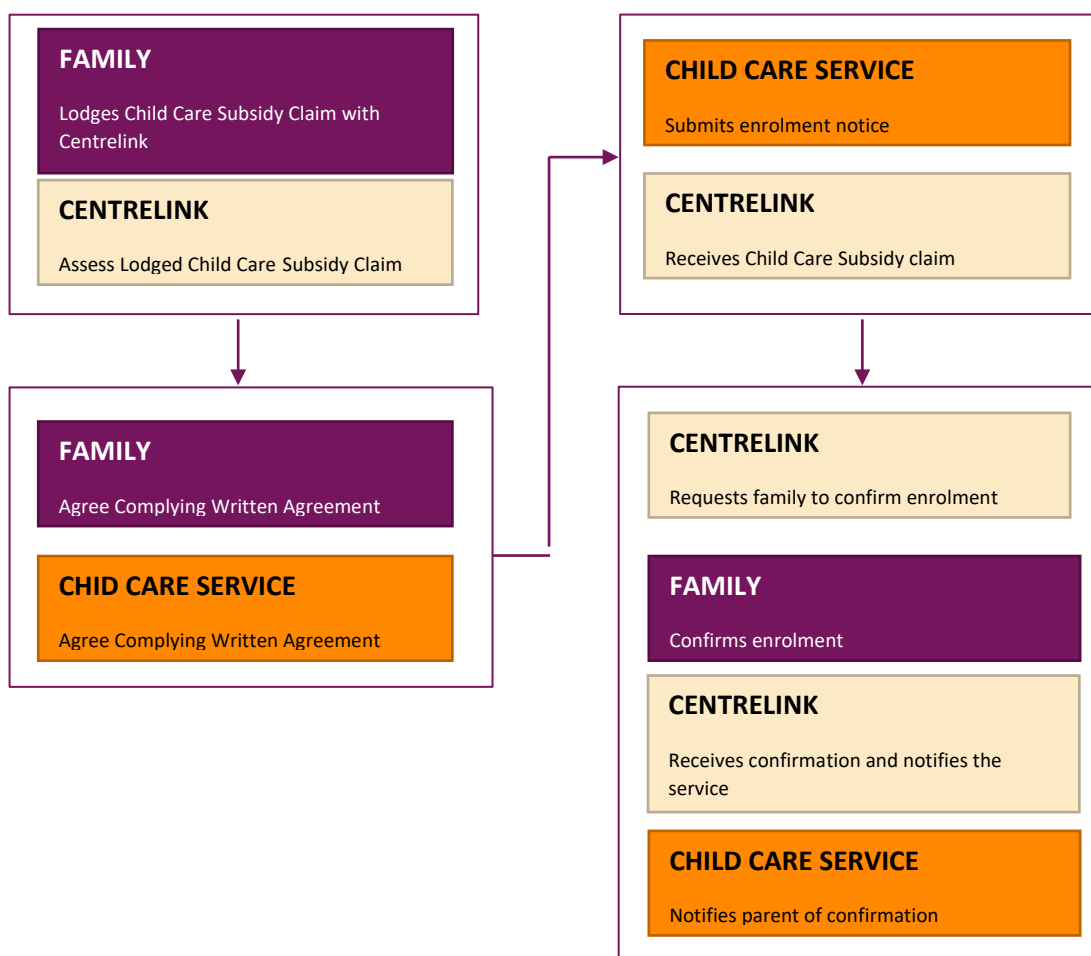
FAMILY

Lodges Child Care Subsidy Claim with Centrelink

CENTRELINK

Assess Lodged Child Care Subsidy Claim

FAMILY

Agree Complying Written Agreement

CHID CARE SERVICE

Agree Complying Written Agreement

CHILD CARE SERVICE

Submits enrolment notice

CENTRELINK

Receives Child Care Subsidy claim

CENTRELINK

Requests family to confirm enrolment

FAMILY

Confirms enrolment

CENTRELINK

Receives confirmation and notifies the service

CHILD CARE SERVICE

Notifies parent of confirmation